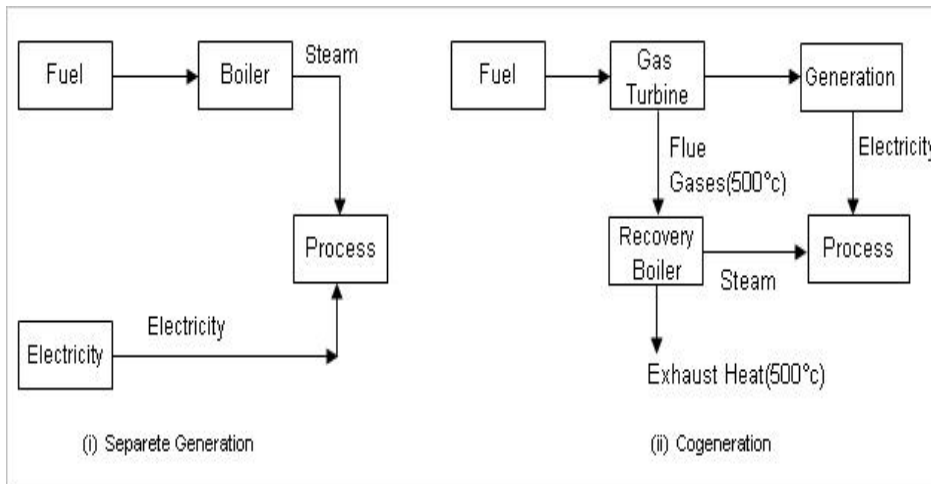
Fuel

Boiler

Steam

Process

Electricity

Electricity

(i) Separete Generation

Fuel

Gas Turbine

Generation

Flue Gases(500°c)

Electricity

Recovery Boiler

Steam

Process

Exhaust Heat(500°c)

(ii) Cogeneration